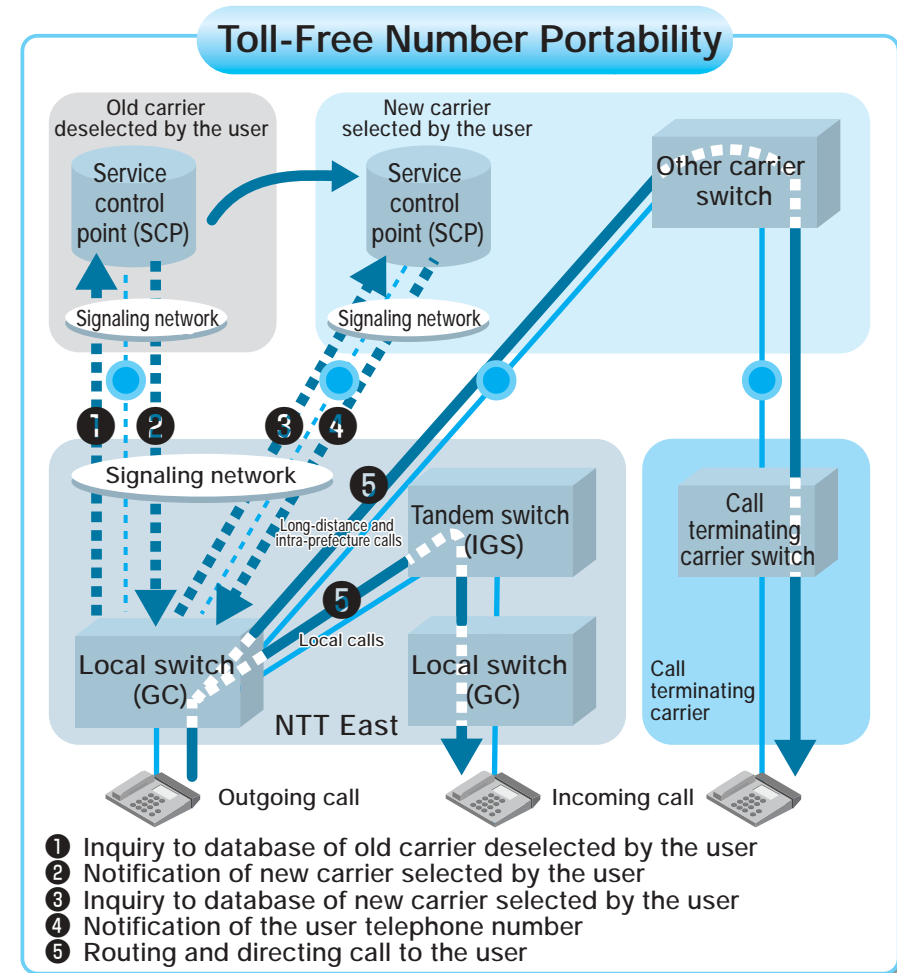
Toll-Free Number Portability

Old carrier deselected by the user

Service control point (SCP)

Signaling network

New carrier selected by the user

Service control point (SCP)

Signaling network

Other carrier switch

❶ ❷ ❸ ❹

Signaling network

❺

Long-distance and intra-prefecture calls

Tandem switch (IGS)

Call terminating carrier switch

❺

Local calls

Local switch (GC)

Local switch (GC)

Call terminating carrier

NTT East

Outgoing call

Incoming call

❶ Inquiry to database of old carrier deselected by the user
❷ Notification of new carrier selected by the user
❸ Inquiry to database of new carrier selected by the user
❹ Notification of the user telephone number
❺ Routing and directing call to the user